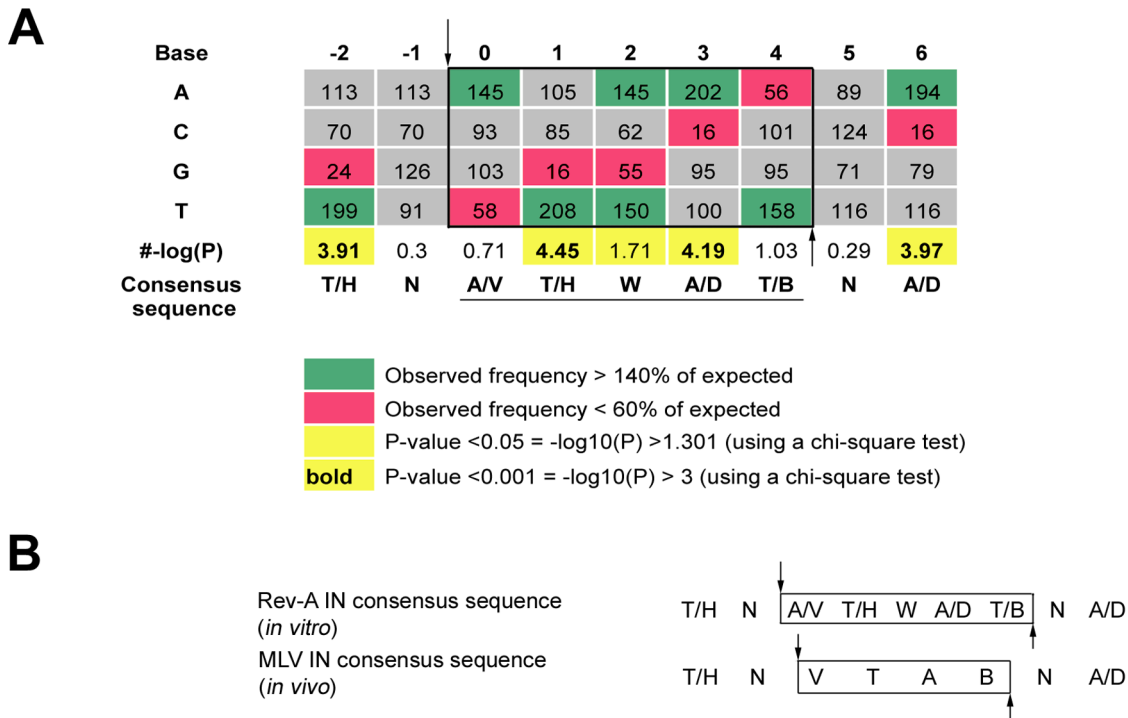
A

| Base | -2 | -1 | 0 | 1 | 2 | 3 | 4 | 5 | 6 |
|---|---|---|---|---|---|---|---|---|---|
| A | 113 | 113 | 145 | 105 | 145 | 202 | 56 | 89 | 194 |
| C | 70 | 70 | 93 | 85 | 62 | 16 | 101 | 124 | 16 |
| G | 24 | 126 | 103 | 16 | 55 | 95 | 95 | 71 | 79 |
| T | 199 | 91 | 58 | 208 | 150 | 100 | 158 | 116 | 116 |
| #-log(P) | **3.91** | 0.3 | 0.71 | **4.45** | 1.71 | **4.19** | 1.03 | 0.29 | **3.97** |
| Consensus sequence | T/H | N | A/V | T/H | W | A/D | T/B | N | A/D |

Observed frequency > 140% of expected
Observed frequency < 60% of expected
P-value <0.05 = -log10(P) >1.301 (using a chi-square test)
**bold** P-value <0.001 = -log10(P) > 3 (using a chi-square test)

B

Rev-A IN consensus sequence (*in vitro*)
T/H N A/V T/H W A/D T/B N A/D

MLV IN consensus sequence (*in vivo*)
T/H N V T A B N A/D